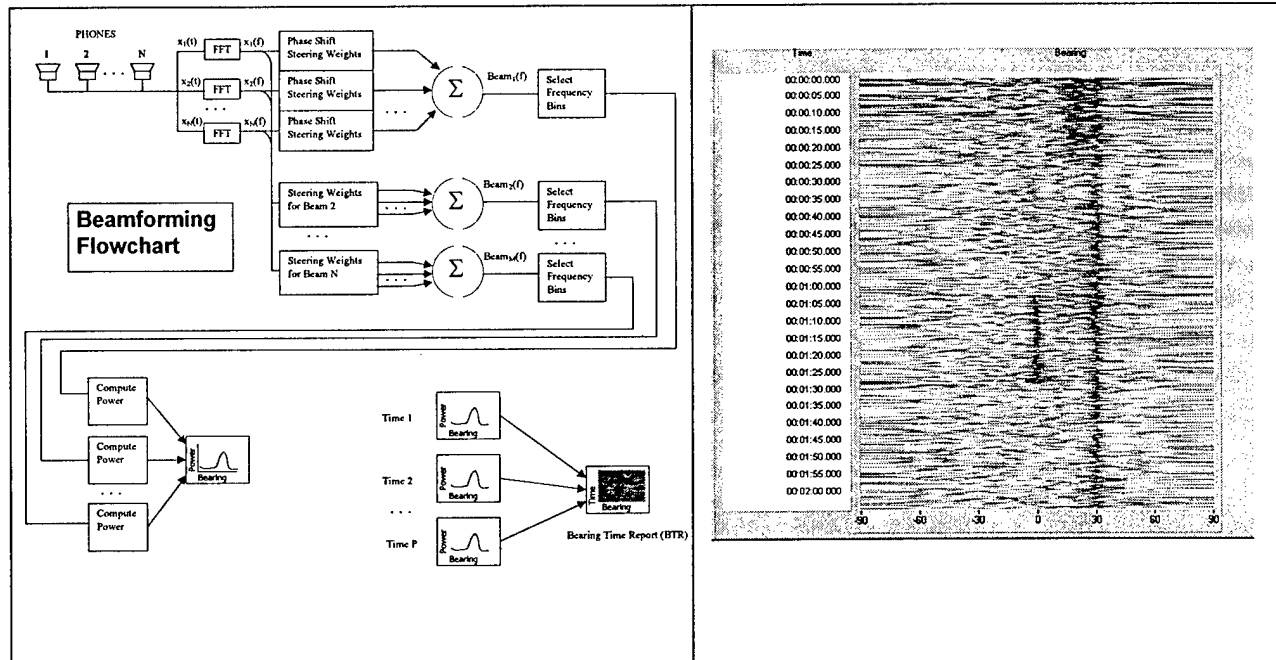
PHONES

1 2 . . . N

$x_1(t)$ FFT $x_1(f)$

$x_2(t)$ $x_2(f)$

$x_N(t)$ FFT $x_N(f)$

Phase Shift Steering Weights

Phase Shift Steering Weights

Phase Shift Steering Weights

$\Sigma$

$Beam_1(f)$

Select Frequency Bins

Steering Weights for Beam 2

$\Sigma$

$Beam_2(f)$

Select Frequency Bins

Steering Weights for Beam N

$\Sigma$

$Beam_N(f)$

Select Frequency Bins

Beamforming Flowchart

Compute Power

Compute Power

Compute Power

Power

Bearing

Time 1

Time 2

Time P

Power

Bearing

Time

Bearing

Bearing Time Report (BTR)

Time

Bearing

00:00:00.000
00:00:05.000
00:00:10.000
00:00:15.000
00:00:20.000
00:00:25.000
00:00:30.000
00:00:35.000
00:00:40.000
00:00:45.000
00:00:50.000
00:00:55.000
00:01:00.000
00:01:05.000
00:01:10.000
00:01:15.000
00:01:20.000
00:01:25.000
00:01:30.000
00:01:35.000
00:01:40.000
00:01:45.000
00:01:50.000
00:01:55.000
00:02:00.000

-90 -60 -30 0 30 60 90